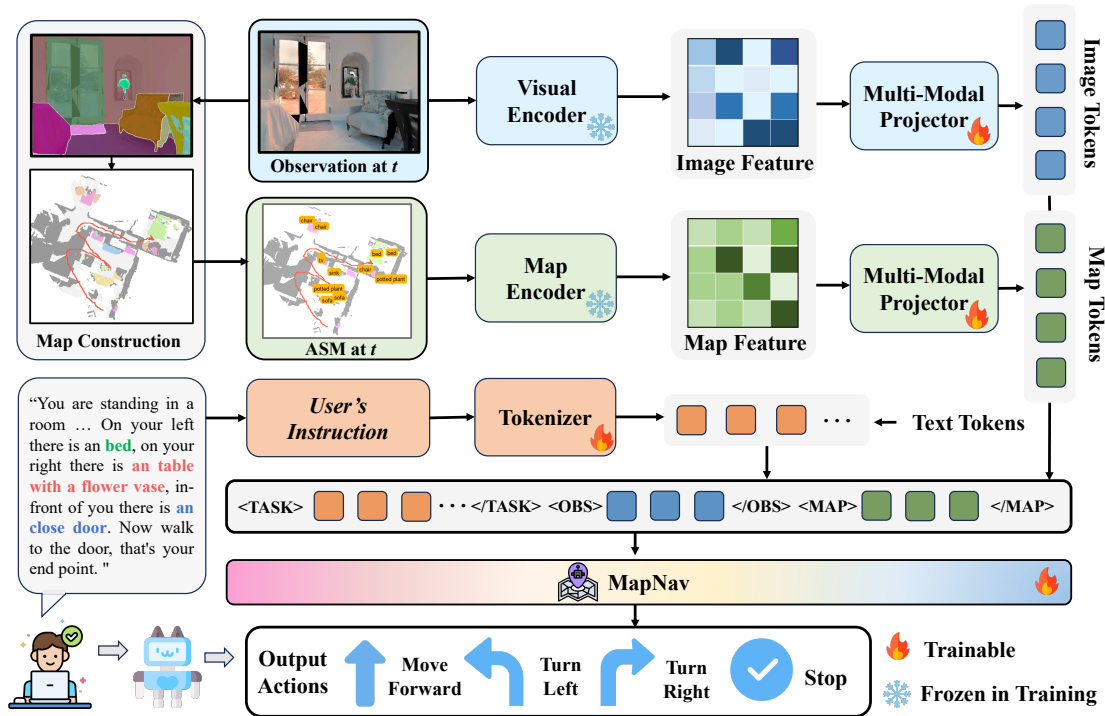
Observation at $t$

Visual Encoder

Image Feature

Multi-Modal Projector

Image Tokens

Map Construction

chair
chair
bed
bed
tv
sink
chair
potted plant
potted plant
sofa

ASM at $t$

Map Encoder

Map Feature

Multi-Modal Projector

Map Tokens

"You are standing in a room … On your left there is an bed, on your right there is an table with a flower vase, in-front of you there is an close door. Now walk to the door, that's your end point. "

User's Instruction

Tokenizer

· · ·

Text Tokens

<TASK> · · · </TASK> <OBS> </OBS> <MAP> </MAP>

MapNav

Output Actions

Move Forward

Turn Left

Turn Right

Stop

Trainable

Frozen in Training